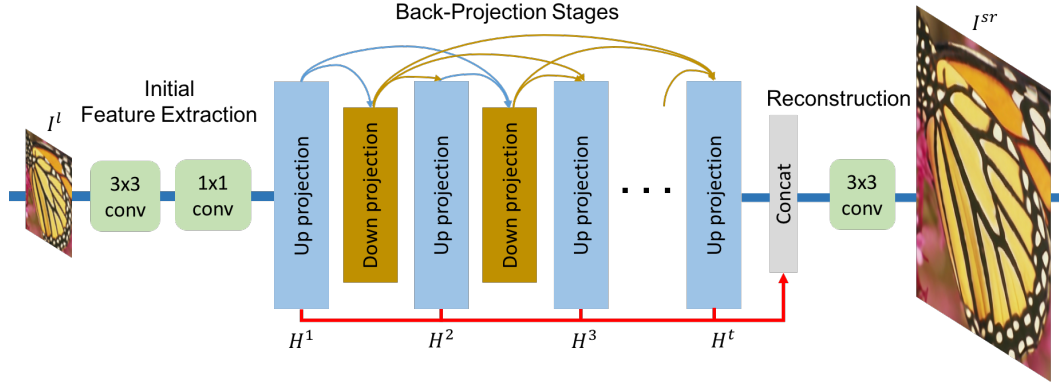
Back-Projection Stages

$I^{sr}$

$I^{l}$

Initial Feature Extraction

3x3 conv

1x1 conv

Up projection

Down projection

Up projection

Down projection

Up projection

. . .

Up projection

Reconstruction

Concat

3x3 conv

$H^1$

$H^2$

$H^3$

$H^t$